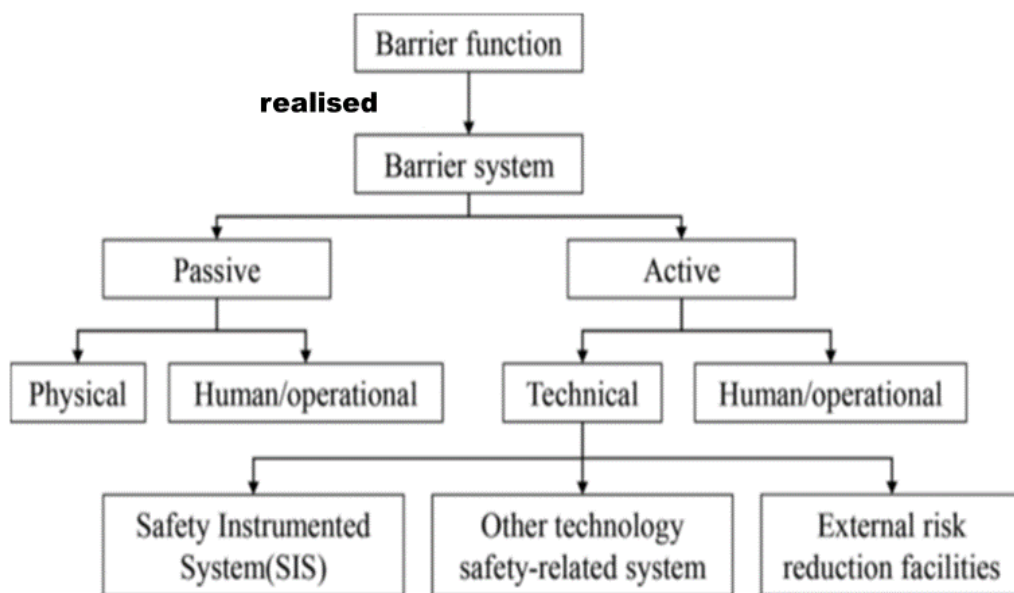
Barrier function

realised

Barrier system

Passive

Active

Physical

Human/operational

Technical

Human/operational

Safety Instrumented System(SIS)

Other technology safety-related system

External risk reduction facilities